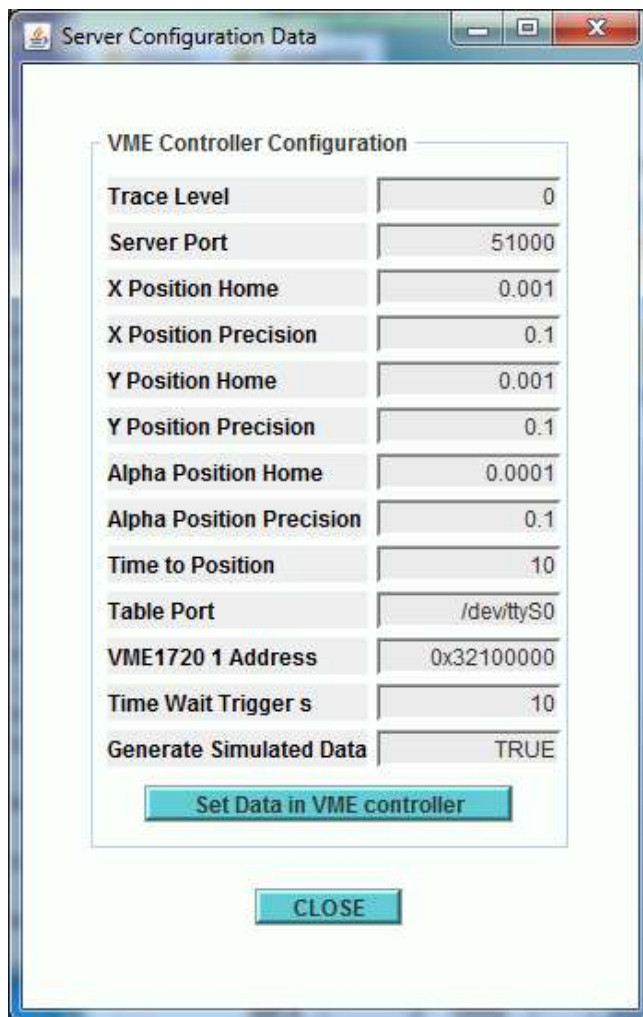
Server Configuration Data

VME Controller Configuration

| | |
|---|---|
| Trace Level | 0 |
| Server Port | 51000 |
| X Position Home | 0.001 |
| X Position Precision | 0.1 |
| Y Position Home | 0.001 |
| Y Position Precision | 0.1 |
| Alpha Position Home | 0.0001 |
| Alpha Position Precision | 0.1 |
| Time to Position | 10 |
| Table Port | /dev/ttyS0 |
| VME1720 1 Address | 0x32100000 |
| Time Wait Trigger s | 10 |
| Generate Simulated Data | TRUE |

Set Data in VME controller

CLOSE